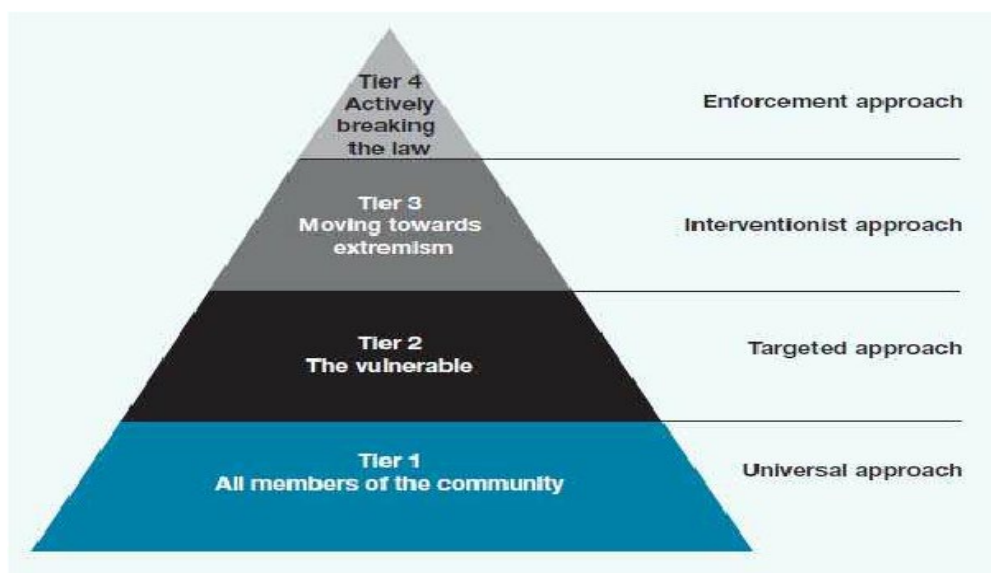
Tier 4
Actively breaking the law

Enforcement approach

Tier 3
Moving towards extremism

Interventionist approach

Tier 2
The vulnerable

Targeted approach

Tier 1
All members of the community

Universal approach